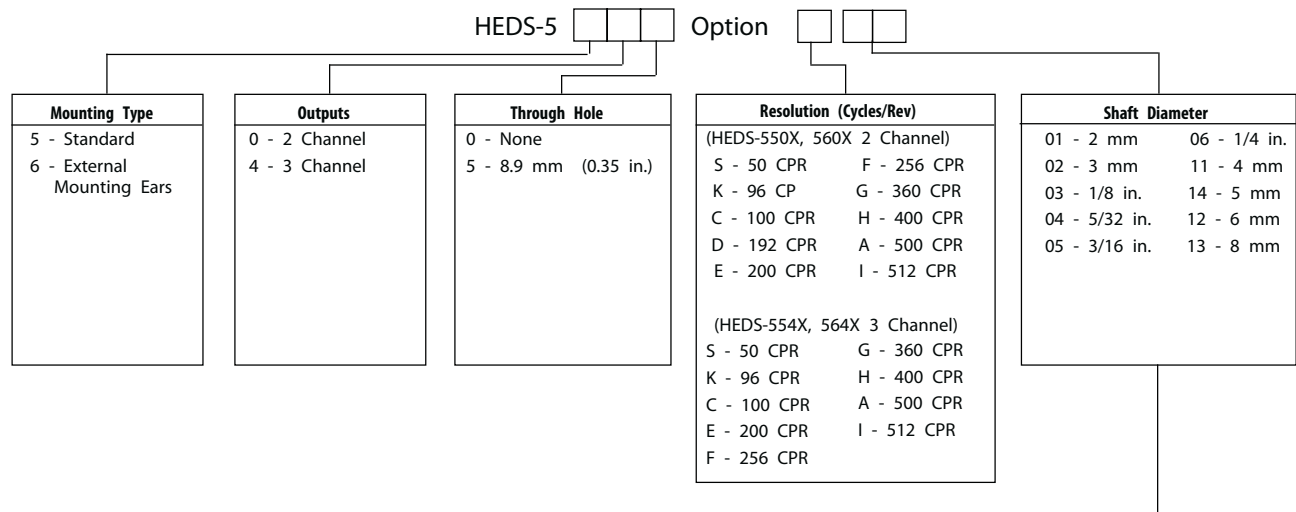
HEDS-5 Option

| Mounting Type |
|---|
| 5 - Standard |
| 6 - External Mounting Ears |

| Outputs |
|---|
| 0 - 2 Channel |
| 4 - 3 Channel |

| Through Hole |
|---|
| 0 - None |
| 5 - 8.9 mm (0.35 in.) |

Resolution (Cycles/Rev)

(HEDS-550X, 560X 2 Channel)

| | |
|---|---|
| S - 50 CPR | F - 256 CPR |
| K - 96 CP | G - 360 CPR |
| C - 100 CPR | H - 400 CPR |
| D - 192 CPR | A - 500 CPR |
| E - 200 CPR | I - 512 CPR |

(HEDS-554X, 564X 3 Channel)

| | |
|---|---|
| S - 50 CPR | G - 360 CPR |
| K - 96 CPR | H - 400 CPR |
| C - 100 CPR | A - 500 CPR |
| E - 200 CPR | I - 512 CPR |
| F - 256 CPR | |

Shaft Diameter

| | |
|---|---|
| 01 - 2 mm | 06 - 1/4 in. |
| 02 - 3 mm | 11 - 4 mm |
| 03 - 1/8 in. | 14 - 5 mm |
| 04 - 5/32 in. | 12 - 6 mm |
| 05 - 3/16 in. | 13 - 8 mm |